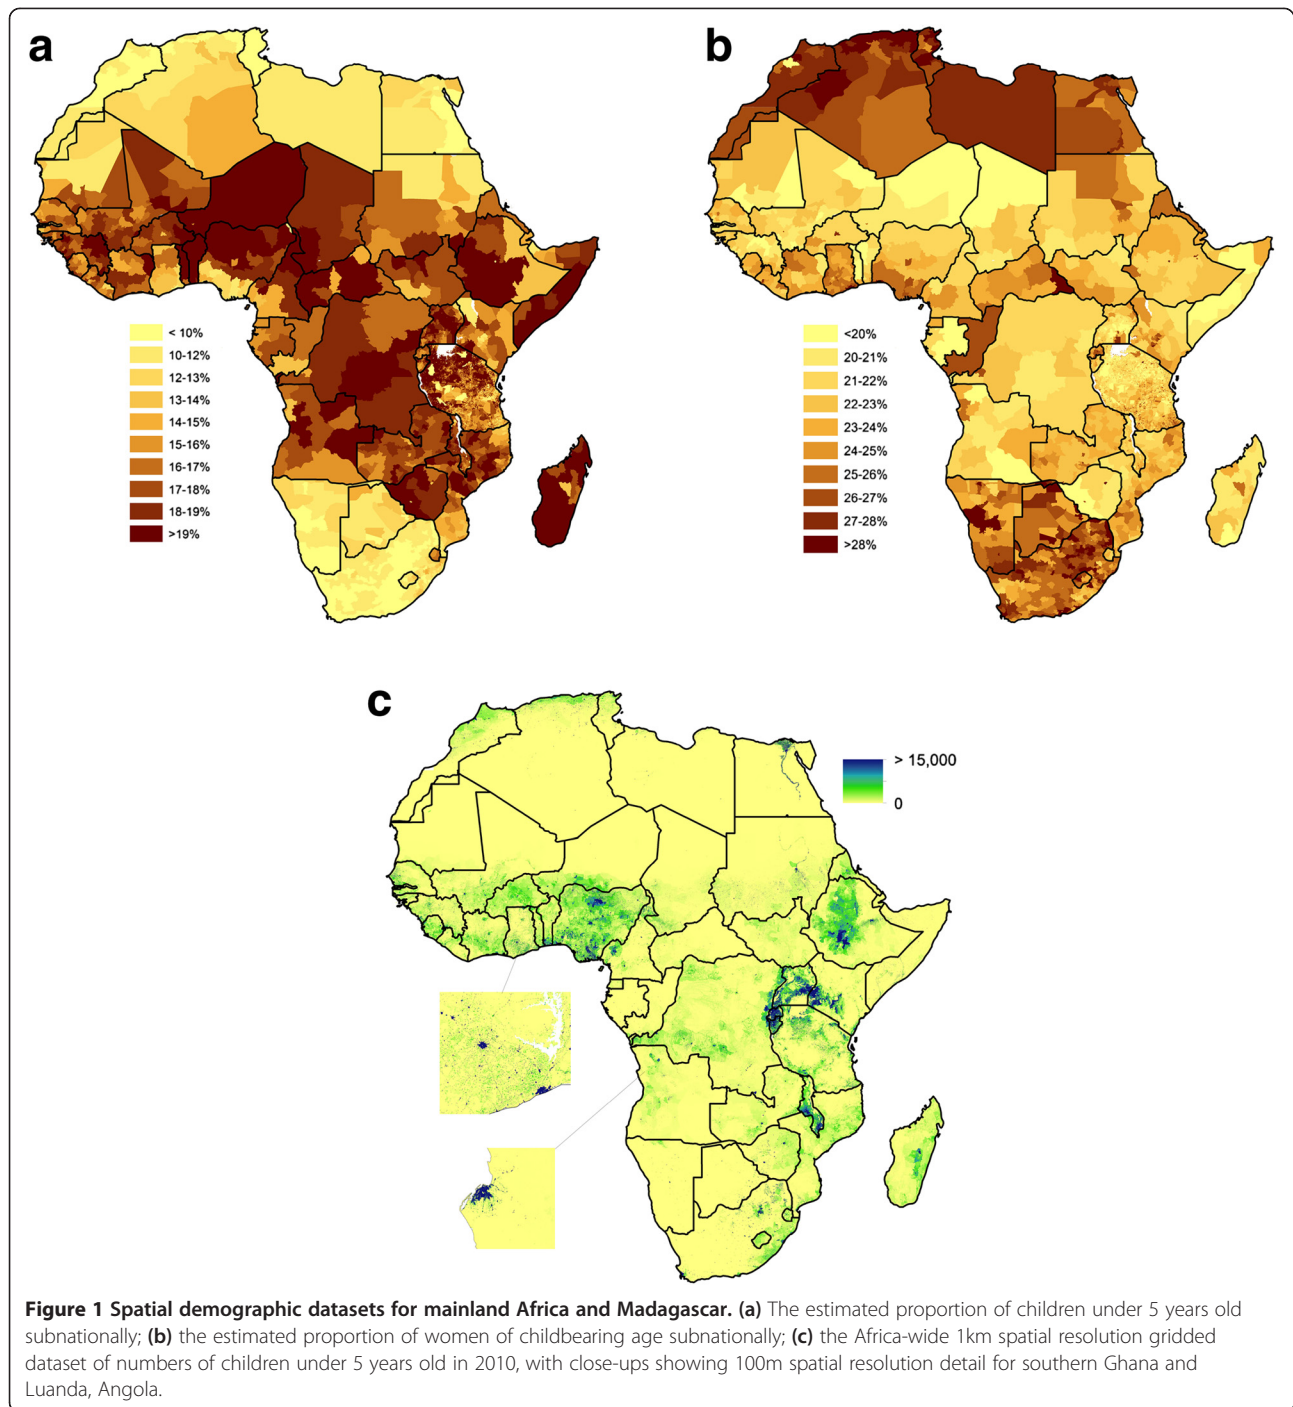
a

< 10%
10-12%
12-13%
13-14%
14-15%
15-16%
16-17%
17-18%
18-19%
>19%

b

<20%
20-21%
21-22%
22-23%
23-24%
24-25%
25-26%
26-27%
27-28%
>28%

c

> 15,000
0

**Figure 1 Spatial demographic datasets for mainland Africa and Madagascar. (a)** The estimated proportion of children under 5 years old subnationally; **(b)** the estimated proportion of women of childbearing age subnationally; **(c)** the Africa-wide 1km spatial resolution gridded dataset of numbers of children under 5 years old in 2010, with close-ups showing 100m spatial resolution detail for southern Ghana and Luanda, Angola.